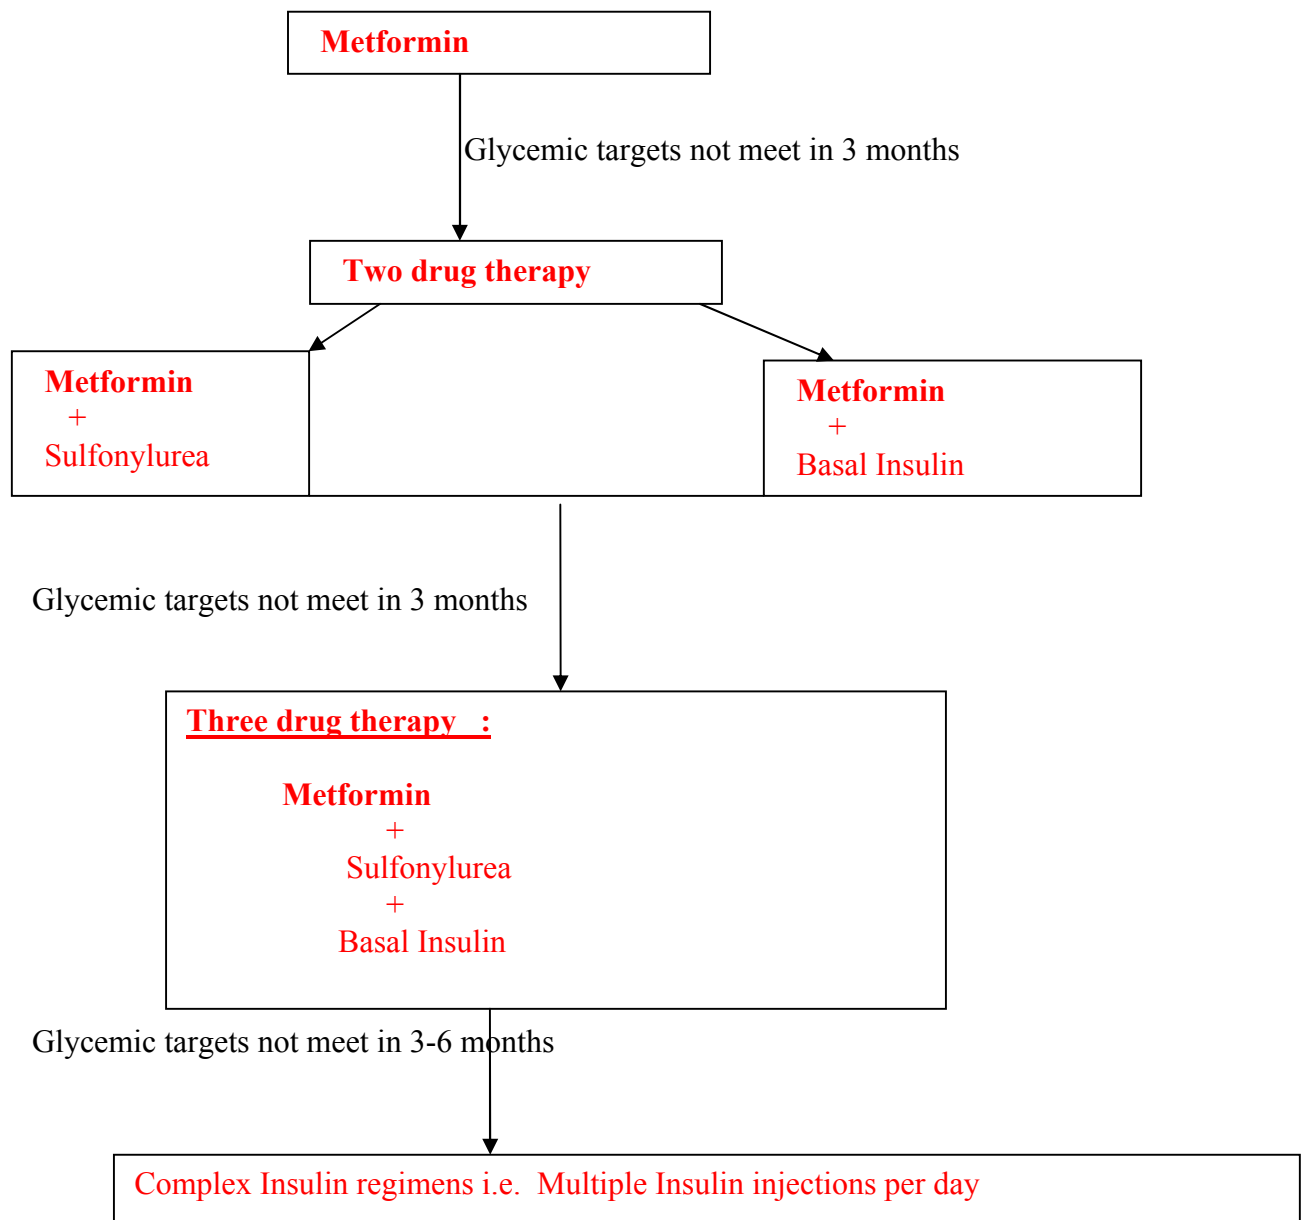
Metformin

Glycemic targets not meet in 3 months

Two drug therapy

Metformin
+
Sulfonylurea

Metformin
+
Basal Insulin

Glycemic targets not meet in 3 months

Three drug therapy :

Metformin
+
Sulfonylurea
+
Basal Insulin

Glycemic targets not meet in 3-6 months

Complex Insulin regimens i.e. Multiple Insulin injections per day